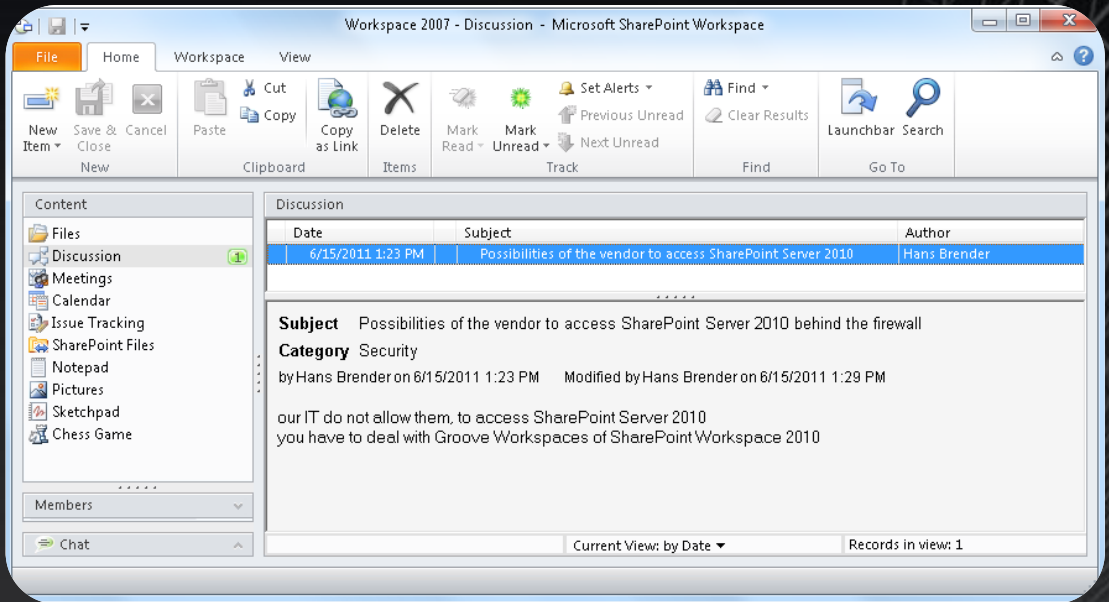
Workspace 2007 - Discussion - Microsoft SharePoint Workspace

File Home Workspace View

New Item Save & Close Cancel
New

Paste Cut Copy Copy as Link
Clipboard

Delete
Items

Mark Read Mark Unread Set Alerts Previous Unread Next Unread
Track

Find Clear Results
Find

Launchbar Search
Go To

Content

Files
Discussion 1
Meetings
Calendar
Issue Tracking
SharePoint Files
Notepad
Pictures
Sketchpad
Chess Game

Members

Chat

Discussion

| Date | Subject | Author |
|---|---|---|
| 6/15/2011 1:23 PM | Possibilities of the vendor to access SharePoint Server 2010 | Hans Brender |

Subject Possibilities of the vendor to access SharePoint Server 2010 behind the firewall

Category Security

by Hans Brender on 6/15/2011 1:23 PM Modified by Hans Brender on 6/15/2011 1:29 PM

our IT do not allow them, to access SharePoint Server 2010
you have to deal with Groove Workspaces of SharePoint Workspace 2010

Current View: by Date Records in view: 1